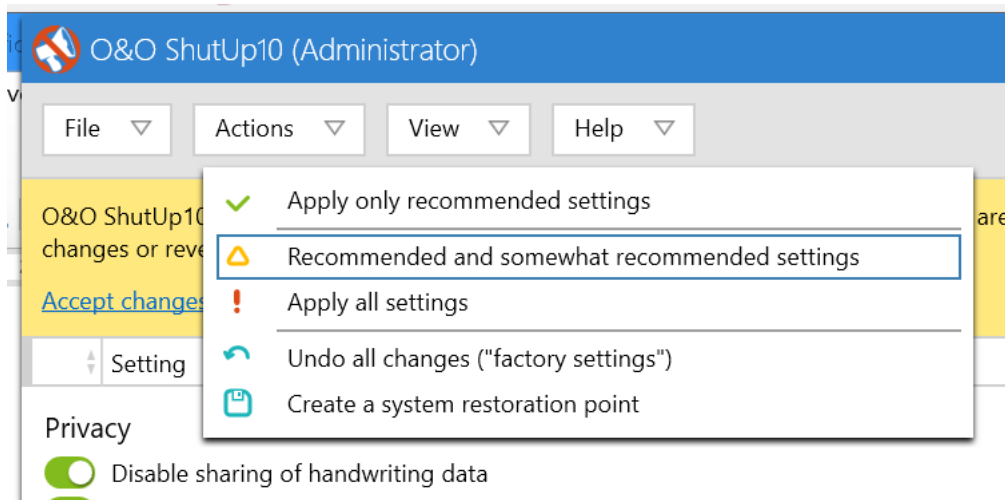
O&O ShutUp10 (Administrator)

File Actions View Help

O&O ShutUp10 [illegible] are changes or reve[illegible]

Accept changes

Setting

Apply only recommended settings

Recommended and somewhat recommended settings

Apply all settings

Undo all changes ("factory settings")

Create a system restoration point

Privacy

Disable sharing of handwriting data